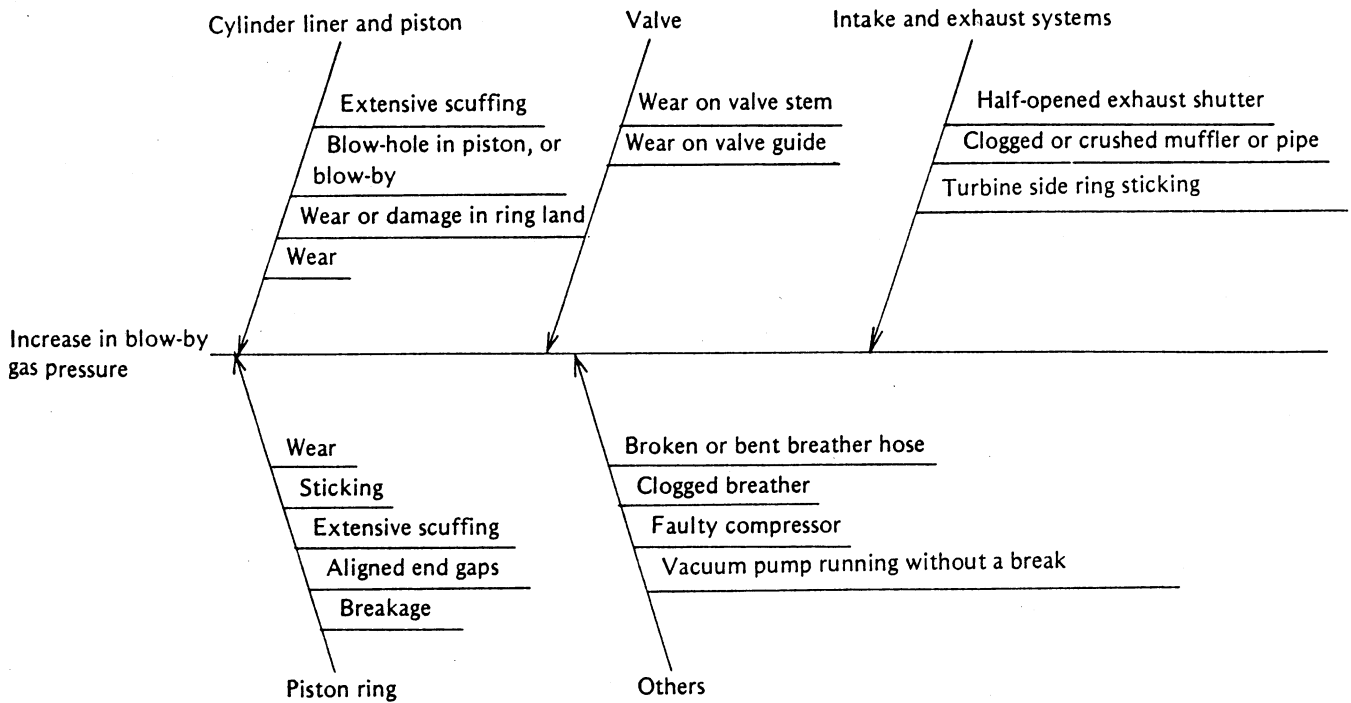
Cylinder liner and piston

Extensive scuffing

Blow-hole in piston, or blow-by

Wear or damage in ring land

Wear

Valve

Wear on valve stem

Wear on valve guide

Intake and exhaust systems

Half-opened exhaust shutter

Clogged or crushed muffler or pipe

Turbine side ring sticking

Increase in blow-by gas pressure

Wear

Sticking

Extensive scuffing

Aligned end gaps

Breakage

Piston ring

Broken or bent breather hose

Clogged breather

Faulty compressor

Vacuum pump running without a break

Others